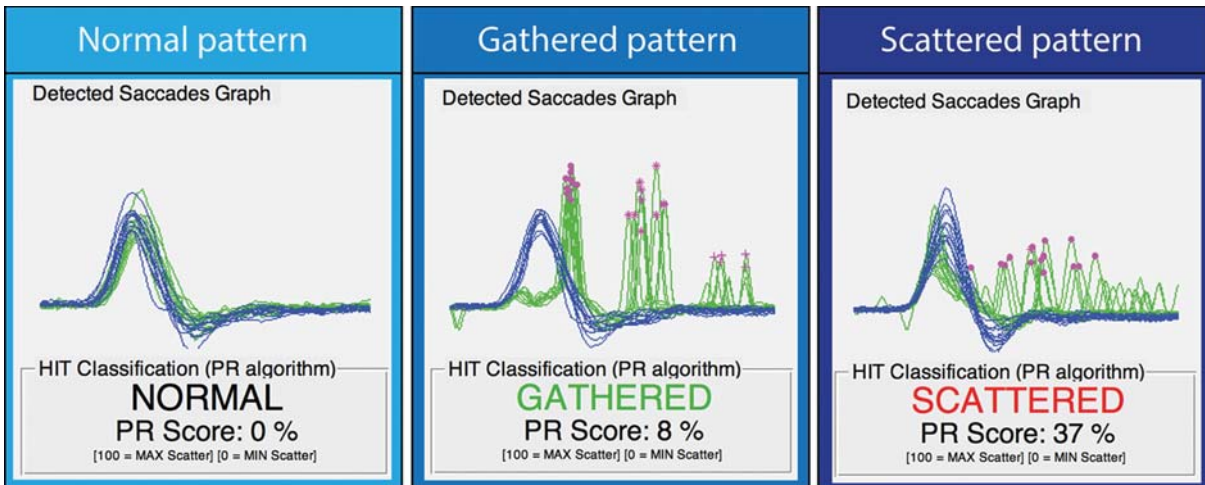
Normal pattern

Detected Saccades Graph

HIT Classification (PR algorithm)
NORMAL
PR Score: 0 %
[100 = MAX Scatter] [0 = MIN Scatter]

Gathered pattern

Detected Saccades Graph

HIT Classification (PR algorithm)
GATHERED
PR Score: 8 %
[100 = MAX Scatter] [0 = MIN Scatter]

Scattered pattern

Detected Saccades Graph

HIT Classification (PR algorithm)
SCATTERED
PR Score: 37 %
[100 = MAX Scatter] [0 = MIN Scatter]